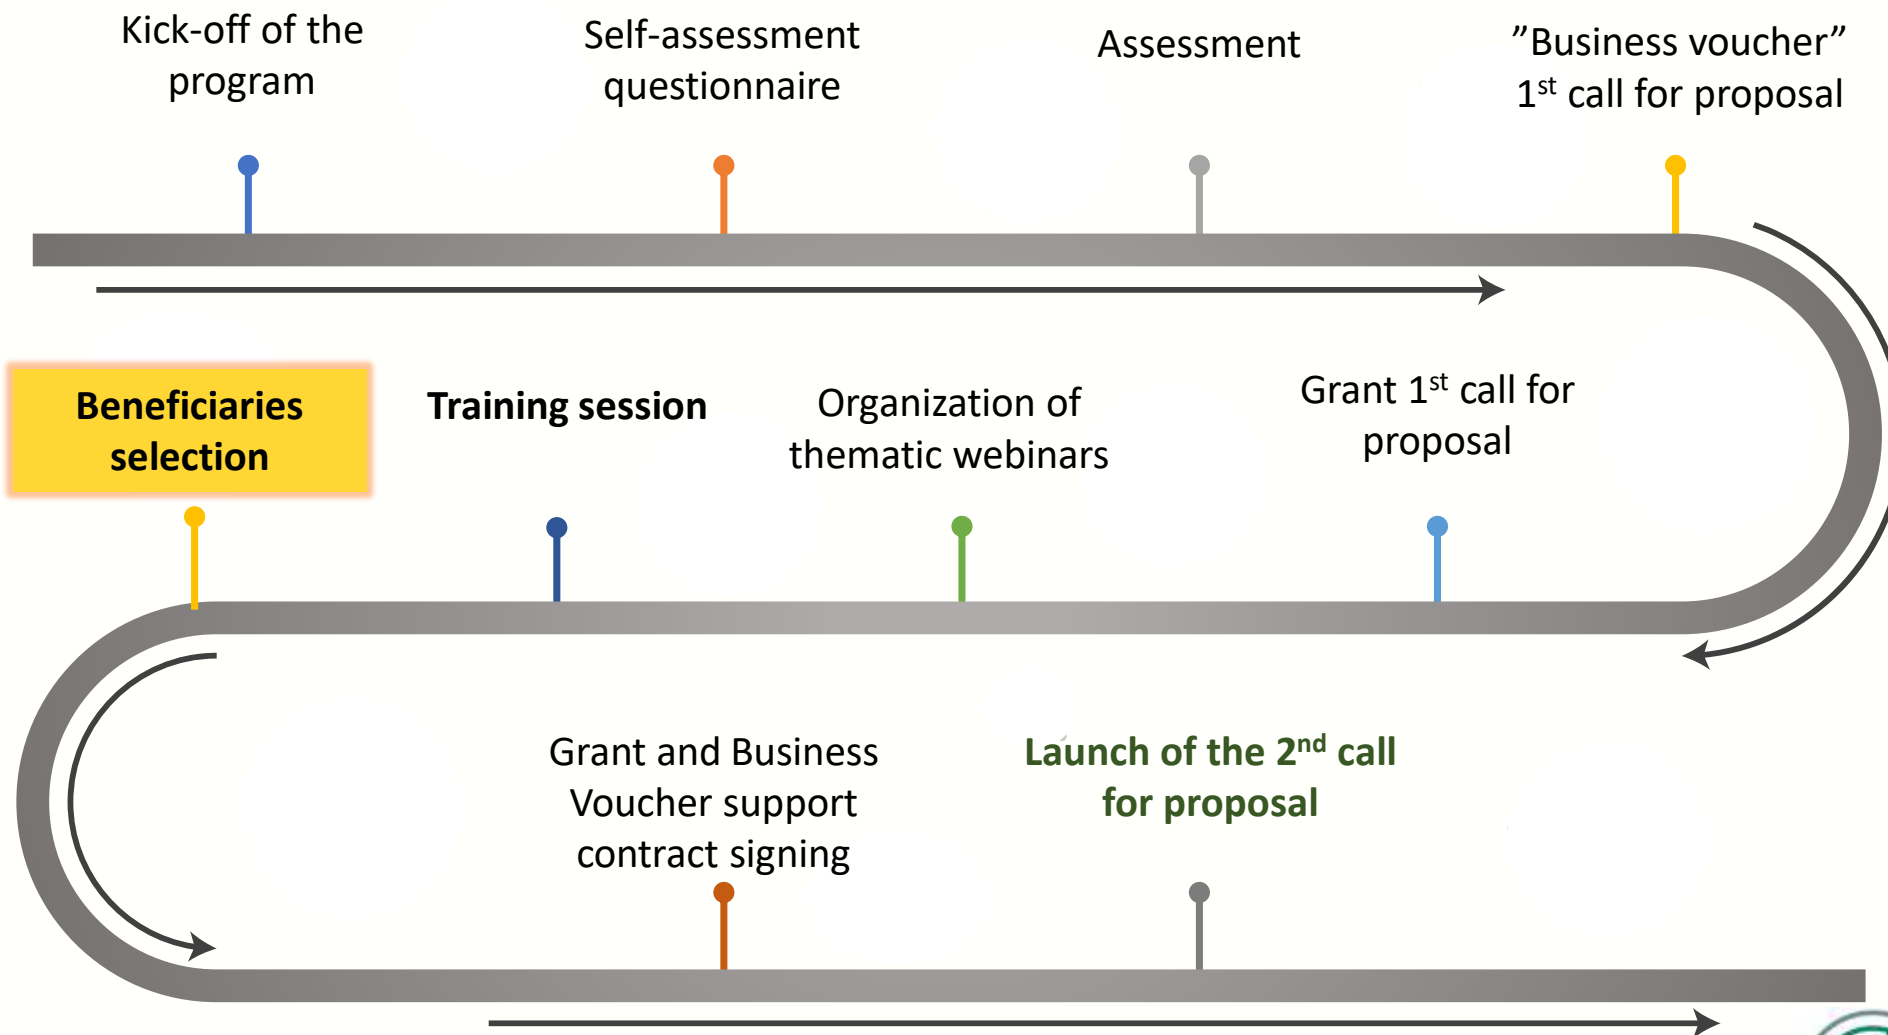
Kick-off of the program

Self-assessment questionnaire

Assessment

”Business voucher” 1$^{st}$ call for proposal

Beneficiaries selection

Training session

Organization of thematic webinars

Grant 1$^{st}$ call for proposal

Grant and Business Voucher support contract signing

Launch of the 2$^{nd}$ call for proposal